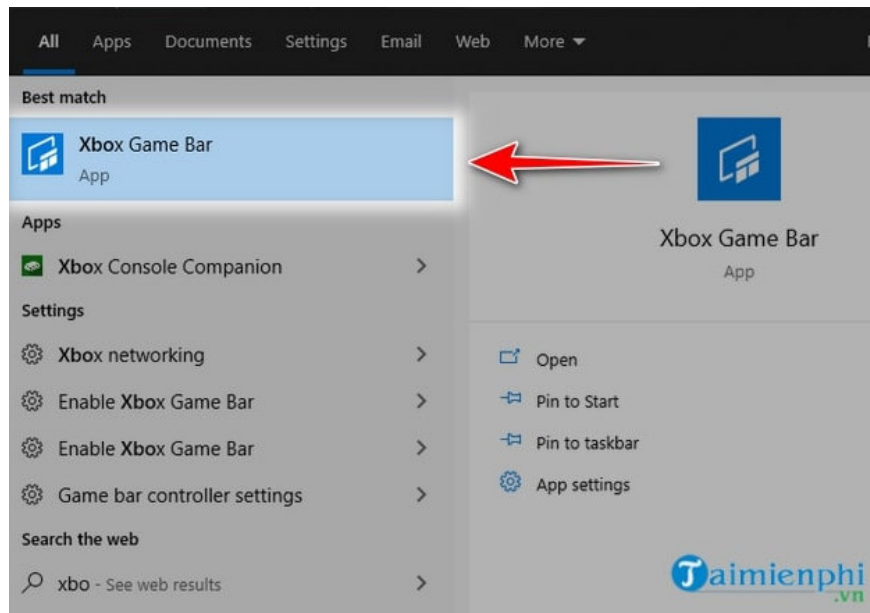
All Apps Documents Settings Email Web More ▾

Best match

Xbox Game Bar
App

Apps

Xbox Console Companion

Settings

Xbox networking

Enable Xbox Game Bar

Enable Xbox Game Bar

Game bar controller settings

Search the web

xbo - See web results

Xbox Game Bar
App

Open

Pin to Start

Pin to taskbar

App settings

Taimienphi.vn